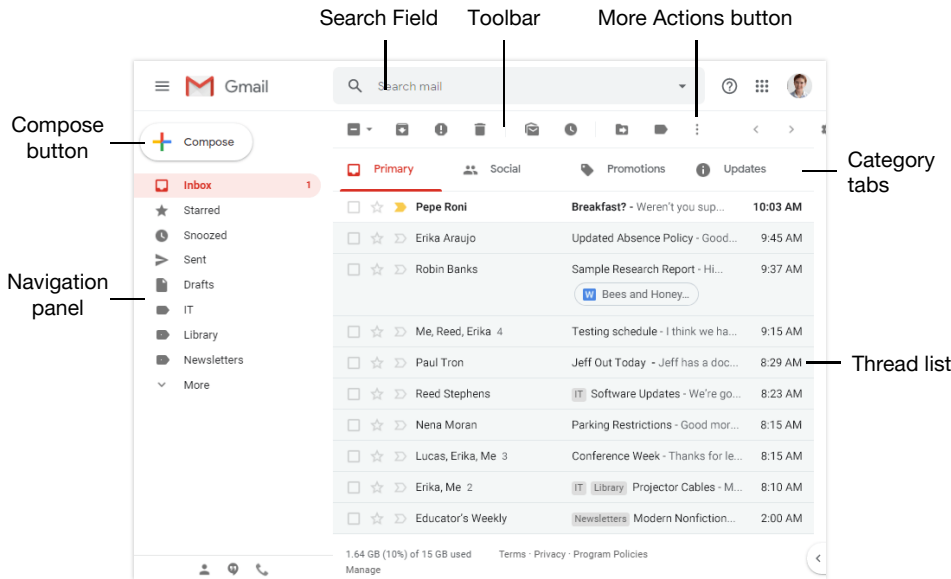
Search Field

Toolbar

More Actions button

Compose button

Navigation panel

Category tabs

Thread list

Gmail

Search mail

Compose

Inbox 1

Starred

Snoozed

Sent

Drafts

IT

Library

Newsletters

More

Primary

Social

Promotions

Updates

| | | |
|---|---|---|
| Pepe Roni | Breakfast? - Weren't you sup... | 10:03 AM |
| Erika Araujo | Updated Absence Policy - Good... | 9:45 AM |
| Robin Banks | Sample Research Report - Hi... W Bees and Honey... | 9:37 AM |
| Me, Reed, Erika 4 | Testing schedule - I think we ha... | 9:15 AM |
| Paul Tron | Jeff Out Today - Jeff has a doc... | 8:29 AM |
| Reed Stephens | IT Software Updates - We're go... | 8:23 AM |
| Nena Moran | Parking Restrictions - Good mor... | 8:15 AM |
| Lucas, Erika, Me 3 | Conference Week - Thanks for le... | 8:15 AM |
| Erika, Me 2 | IT Library Projector Cables - M... | 8:10 AM |
| Educator's Weekly | Newsletters Modern Nonfiction... | 2:00 AM |

1.64 GB (10%) of 15 GB used

Manage

Terms · Privacy · Program Policies